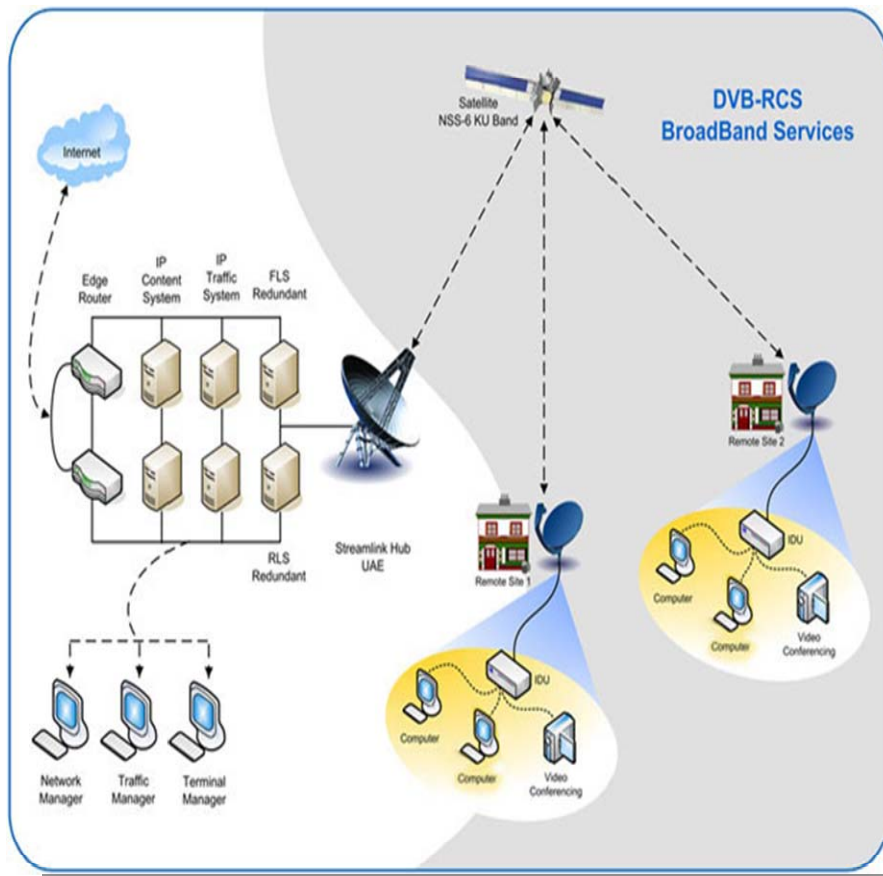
DVB-RCS
BroadBand Services

Satellite
NSS-6 KU Band

Internet

Edge Router

IP Content System

IP Traffic System

FLS Redundant

RLS Redundant

Streamlink Hub
UAE

Remote Site 1

Remote Site 2

IDU

Computer

Computer

Video Conferencing

IDU

Computer

Computer

Video Conferencing

Network Manager

Traffic Manager

Terminal Manager